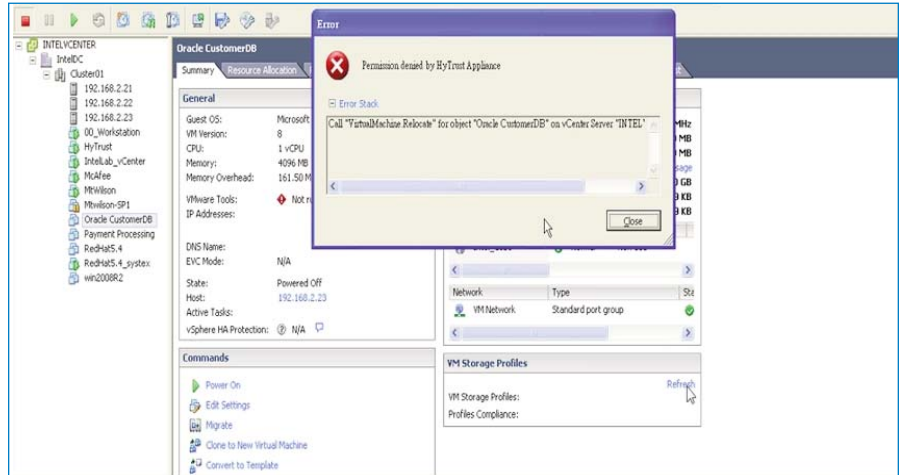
INTELVCENTER
IntelDC
Cluster01
192.168.2.21
192.168.2.22
192.168.2.23
00_Workstation
HyTrust
IntelLab_vCenter
McAfee
MtWilson
Mtwilson-SP1
Oracle CustomerDB
Payment Processing
RedHat5.4
RedHat5.4_systex
win2008R2

Oracle CustomerDB
Summary Resource Allocation

General
Guest OS: Microsoft
VM Version: 8
CPU: 1 vCPU
Memory: 4096 MB
Memory Overhead: 161.50 M
VMware Tools: Not ru
IP Addresses:
DNS Name:
EVC Mode: N/A
State: Powered Off
Host: 192.168.2.23
Active Tasks:
vSphere HA Protection: N/A

Commands
Power On
Edit Settings
Migrate
Clone to New Virtual Machine
Convert to Template

MHz
MB
MB
sage
GB
KB
KB

Network | Type | St
VM Network | Standard port group

VM Storage Profiles
Refresh
VM Storage Profiles:
Profiles Compliance:

Error
Permission denied by HyTrust Appliance
Error Stack
Call "VirtualMachine.Relocate" for object "Oracle CustomerDB" on vCenter Server "INTEL"
Close